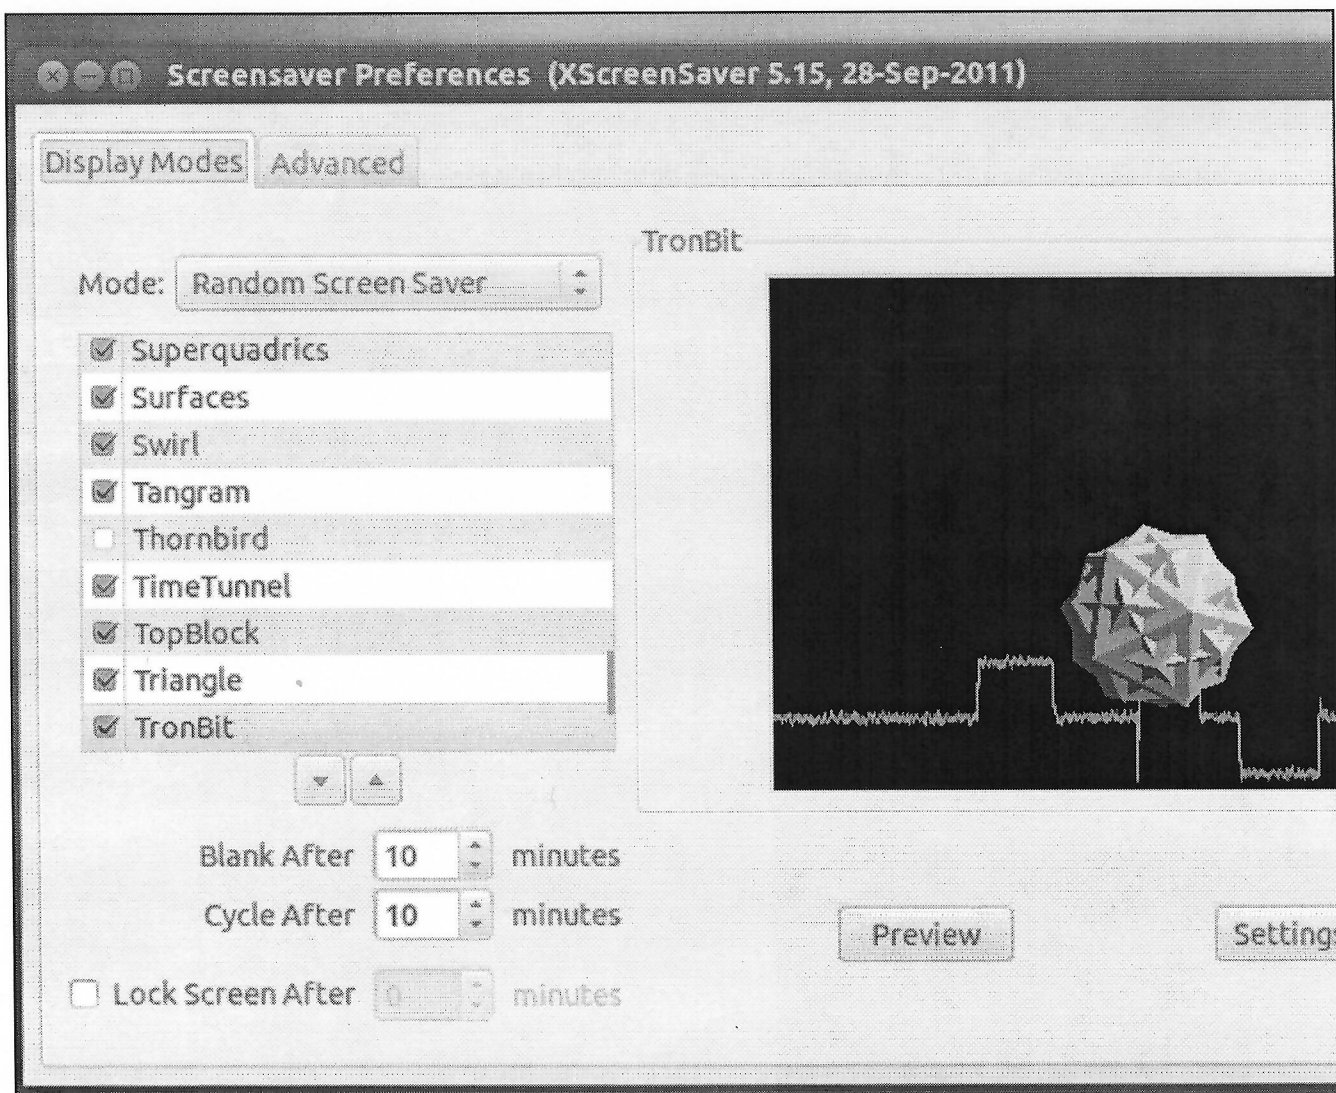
Screensaver Preferences (XScreenSaver 5.15, 28-Sep-2011)

Display Modes Advanced

Mode: Random Screen Saver

Superquadrics
Surfaces
Swirl
Tangram
Thornbird
TimeTunnel
TopBlock
Triangle
TronBit

TronBit

Blank After 10 minutes
Cycle After 10 minutes
Lock Screen After 0 minutes

Preview

Settings